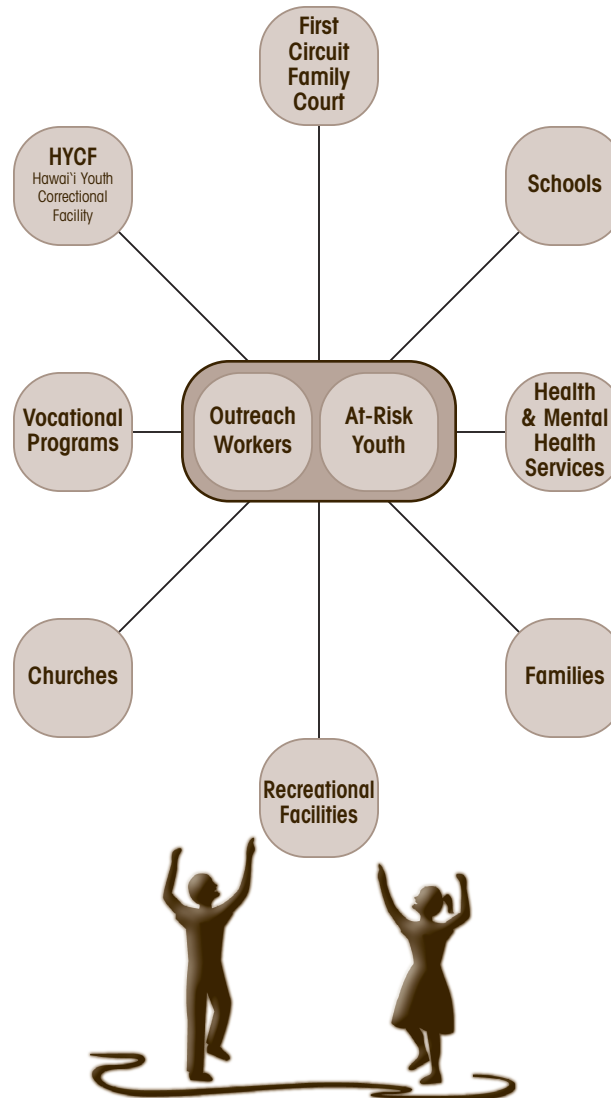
First Circuit Family Court

HYCF
Hawai'i Youth Correctional Facility

Schools

Vocational Programs

Outreach Workers

At-Risk Youth

Health & Mental Health Services

Churches

Families

Recreational Facilities